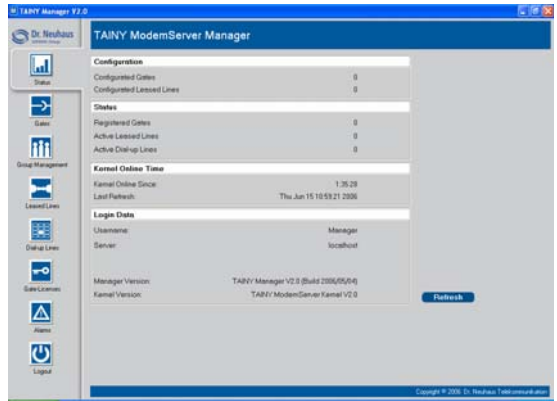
TAINY Manager V2.0

Dr. Neuhaus

TAINY ModemServer Manager

Status
Gates
Group Management
Leased Lines
Dial-up Lines
Gate Licenses
Alarms
Logout

Configuration

| | |
|---|---|
| Configured Gates | 0 |
| Configured Leased Lines | 0 |

States

| | |
|---|---|
| Registered Gates | 0 |
| Active Leased Lines | 0 |
| Active Dial-up Lines | 0 |

Kernel Online Time

| | |
|---|---|
| Kernel Online Since: | 1:35:28 |
| Last Refresh: | Thu Jun 15 10:59:21 2006 |

Login Data

| | |
|---|---|
| Username: | Manager |
| Server: | localhost |
| Manager Version: | TAINY Manager V2.0 (Build 2006/05/04) |
| Kernel Version: | TAINY ModemServer Kernel V2.0 |

Refresh

Copyright © 2006 Dr. Neuhaus Telekommunikation